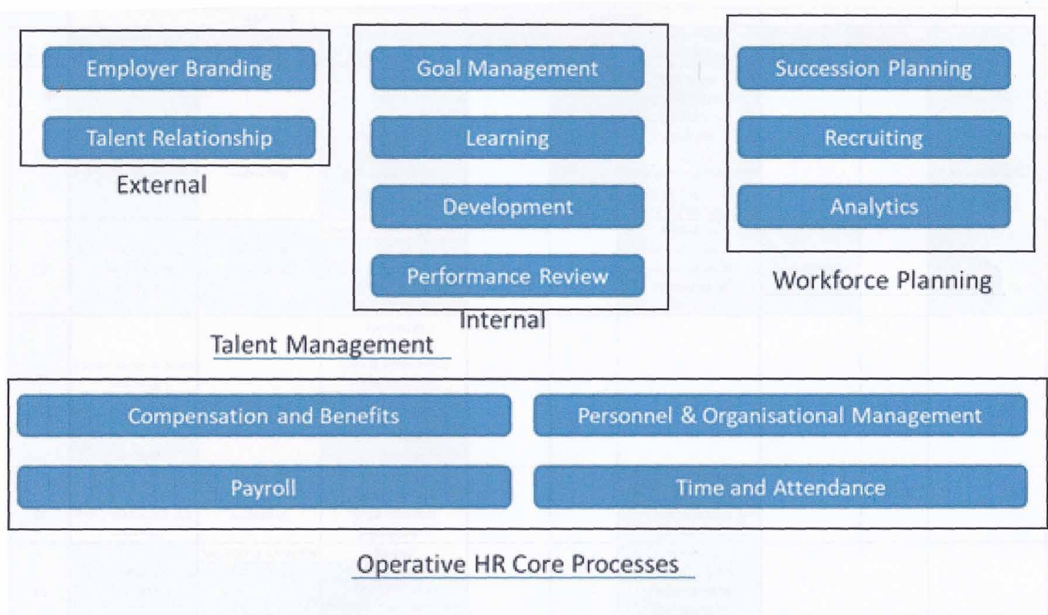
Employer Branding

Talent Relationship

External

Goal Management

Learning

Development

Performance Review

Internal

Succession Planning

Recruiting

Analytics

Workforce Planning

Talent Management

Compensation and Benefits

Personnel & Organisational Management

Payroll

Time and Attendance

Operative HR Core Processes